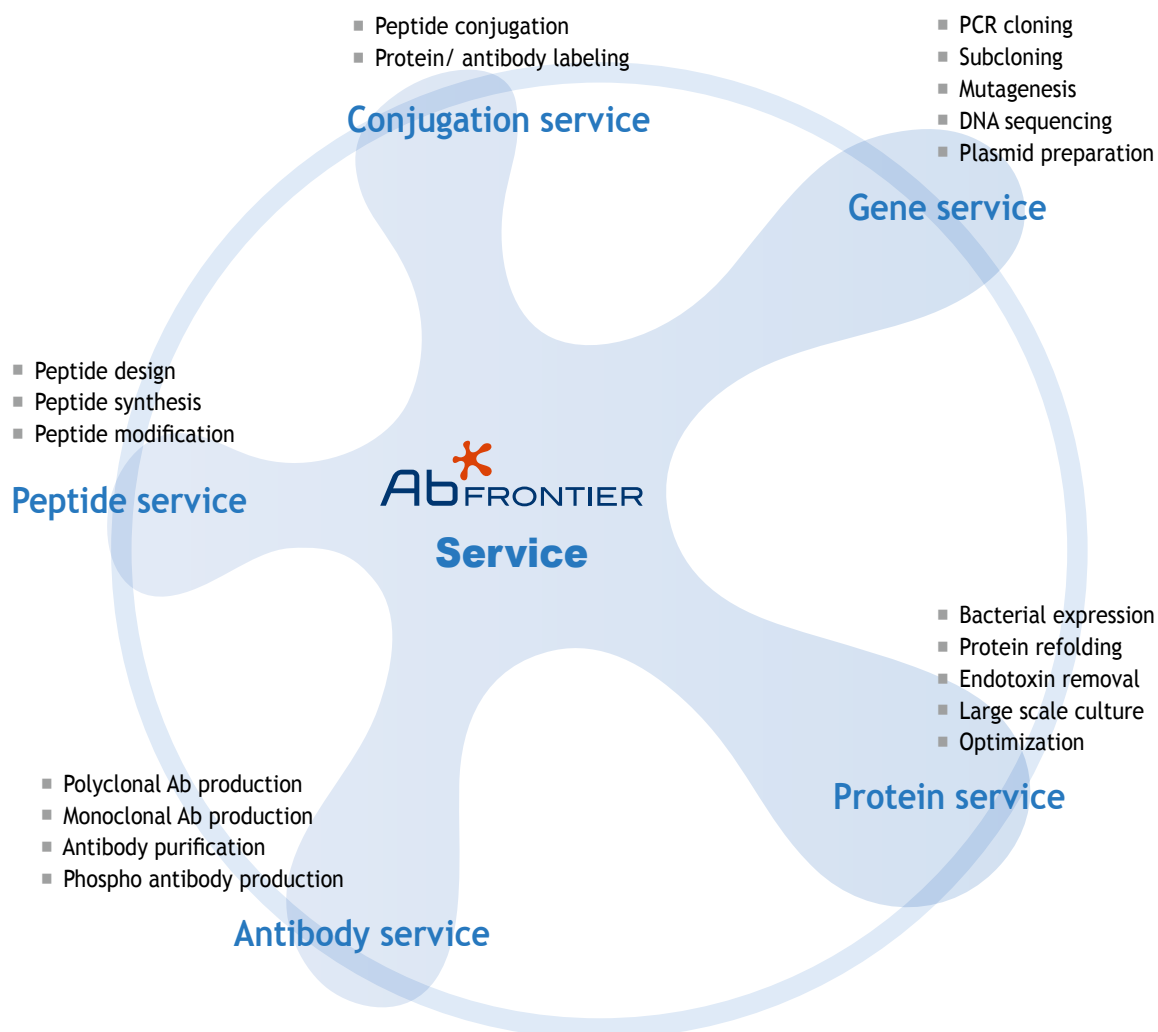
- Peptide conjugation
- Protein/ antibody labeling

Conjugation service

- PCR cloning
- Subcloning
- Mutagenesis
- DNA sequencing
- Plasmid preparation

Gene service

- Peptide design
- Peptide synthesis
- Peptide modification

Peptide service

AbFRONTIER
Service

- Bacterial expression
- Protein refolding
- Endotoxin removal
- Large scale culture
- Optimization

Protein service

- Polyclonal Ab production
- Monoclonal Ab production
- Antibody purification
- Phospho antibody production

Antibody service